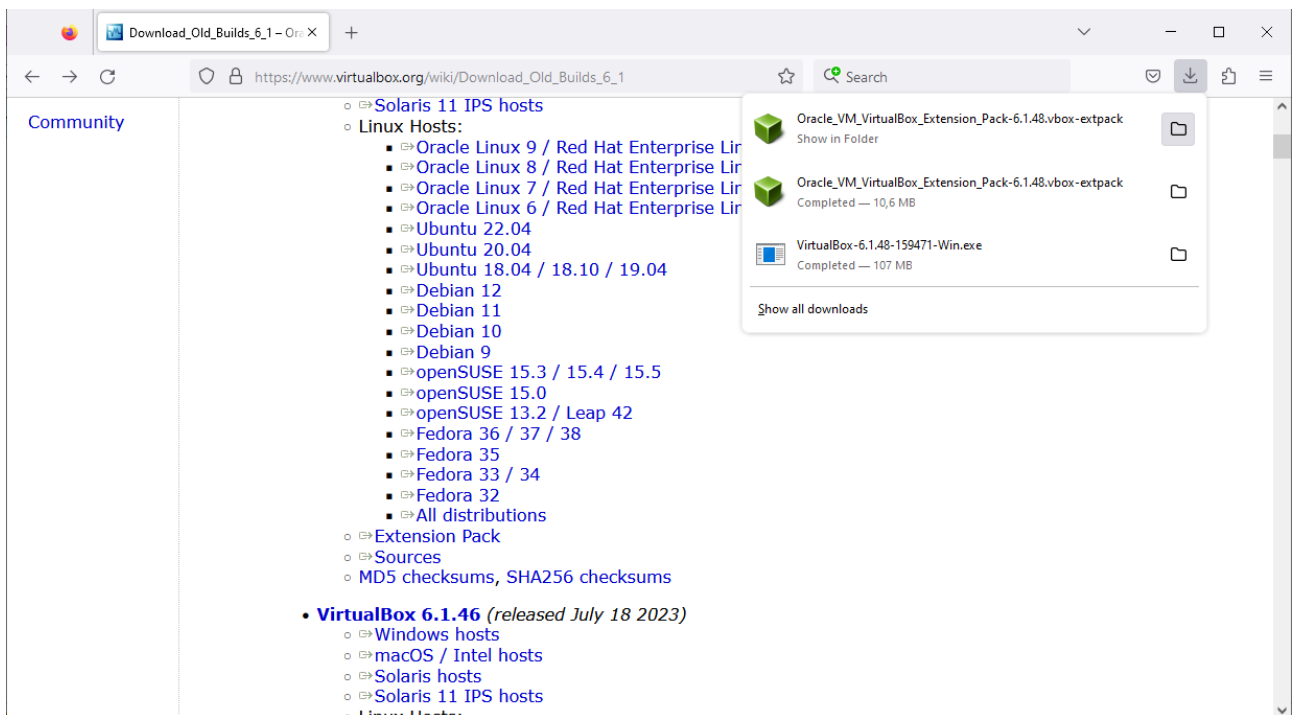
Download_Old_Builds_6_1 – Ora ×
+
https://www.virtualbox.org/wiki/Download_Old_Builds_6_1
Search

Community

◦ Solaris 11 IPS hosts
◦ Linux Hosts:
▪ Oracle Linux 9 / Red Hat Enterprise Lin
▪ Oracle Linux 8 / Red Hat Enterprise Lin
▪ Oracle Linux 7 / Red Hat Enterprise Lin
▪ Oracle Linux 6 / Red Hat Enterprise Lin
▪ Ubuntu 22.04
▪ Ubuntu 20.04
▪ Ubuntu 18.04 / 18.10 / 19.04
▪ Debian 12
▪ Debian 11
▪ Debian 10
▪ Debian 9
▪ openSUSE 15.3 / 15.4 / 15.5
▪ openSUSE 15.0
▪ openSUSE 13.2 / Leap 42
▪ Fedora 36 / 37 / 38
▪ Fedora 35
▪ Fedora 33 / 34
▪ Fedora 32
▪ All distributions
◦ Extension Pack
◦ Sources
◦ MD5 checksums, SHA256 checksums

• VirtualBox 6.1.46 (released July 18 2023)
◦ Windows hosts
◦ macOS / Intel hosts
◦ Solaris hosts
◦ Solaris 11 IPS hosts
◦ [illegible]

Oracle_VM_VirtualBox_Extension_Pack-6.1.48.vbox-extpack
Show in Folder
Oracle_VM_VirtualBox_Extension_Pack-6.1.48.vbox-extpack
Completed — 10,6 MB
VirtualBox-6.1.48-159471-Win.exe
Completed — 107 MB
Show all downloads